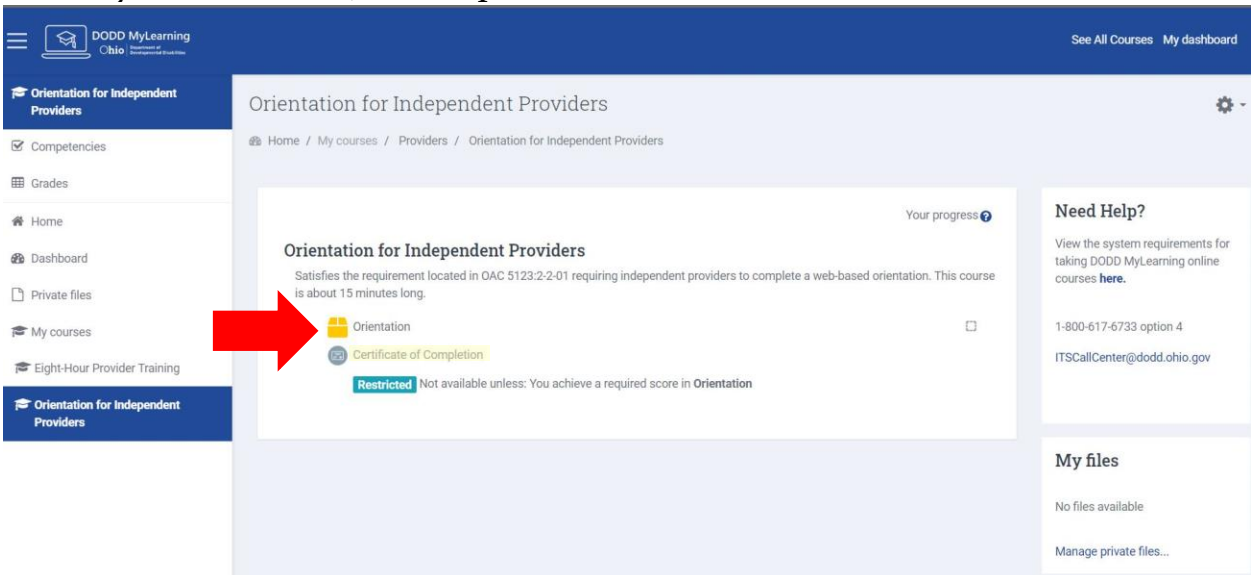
DODD MyLearning
Ohio Department of Developmental Disabilities

See All Courses My dashboard

Orientation for Independent Providers
Competencies
Grades
Home
Dashboard
Private files
My courses
Eight-Hour Provider Training
Orientation for Independent Providers

Orientation for Independent Providers

Home / My courses / Providers / Orientation for Independent Providers

Your progress

Orientation for Independent Providers

Satisfies the requirement located in OAC 5123:2-2-01 requiring independent providers to complete a web-based orientation. This course is about 15 minutes long.

Orientation

Certificate of Completion

Restricted Not available unless: You achieve a required score in Orientation

Need Help?

View the system requirements for taking DODD MyLearning online courses here.

1-800-617-6733 option 4

ITSCallCenter@dodd.ohio.gov

My files

No files available

Manage private files...